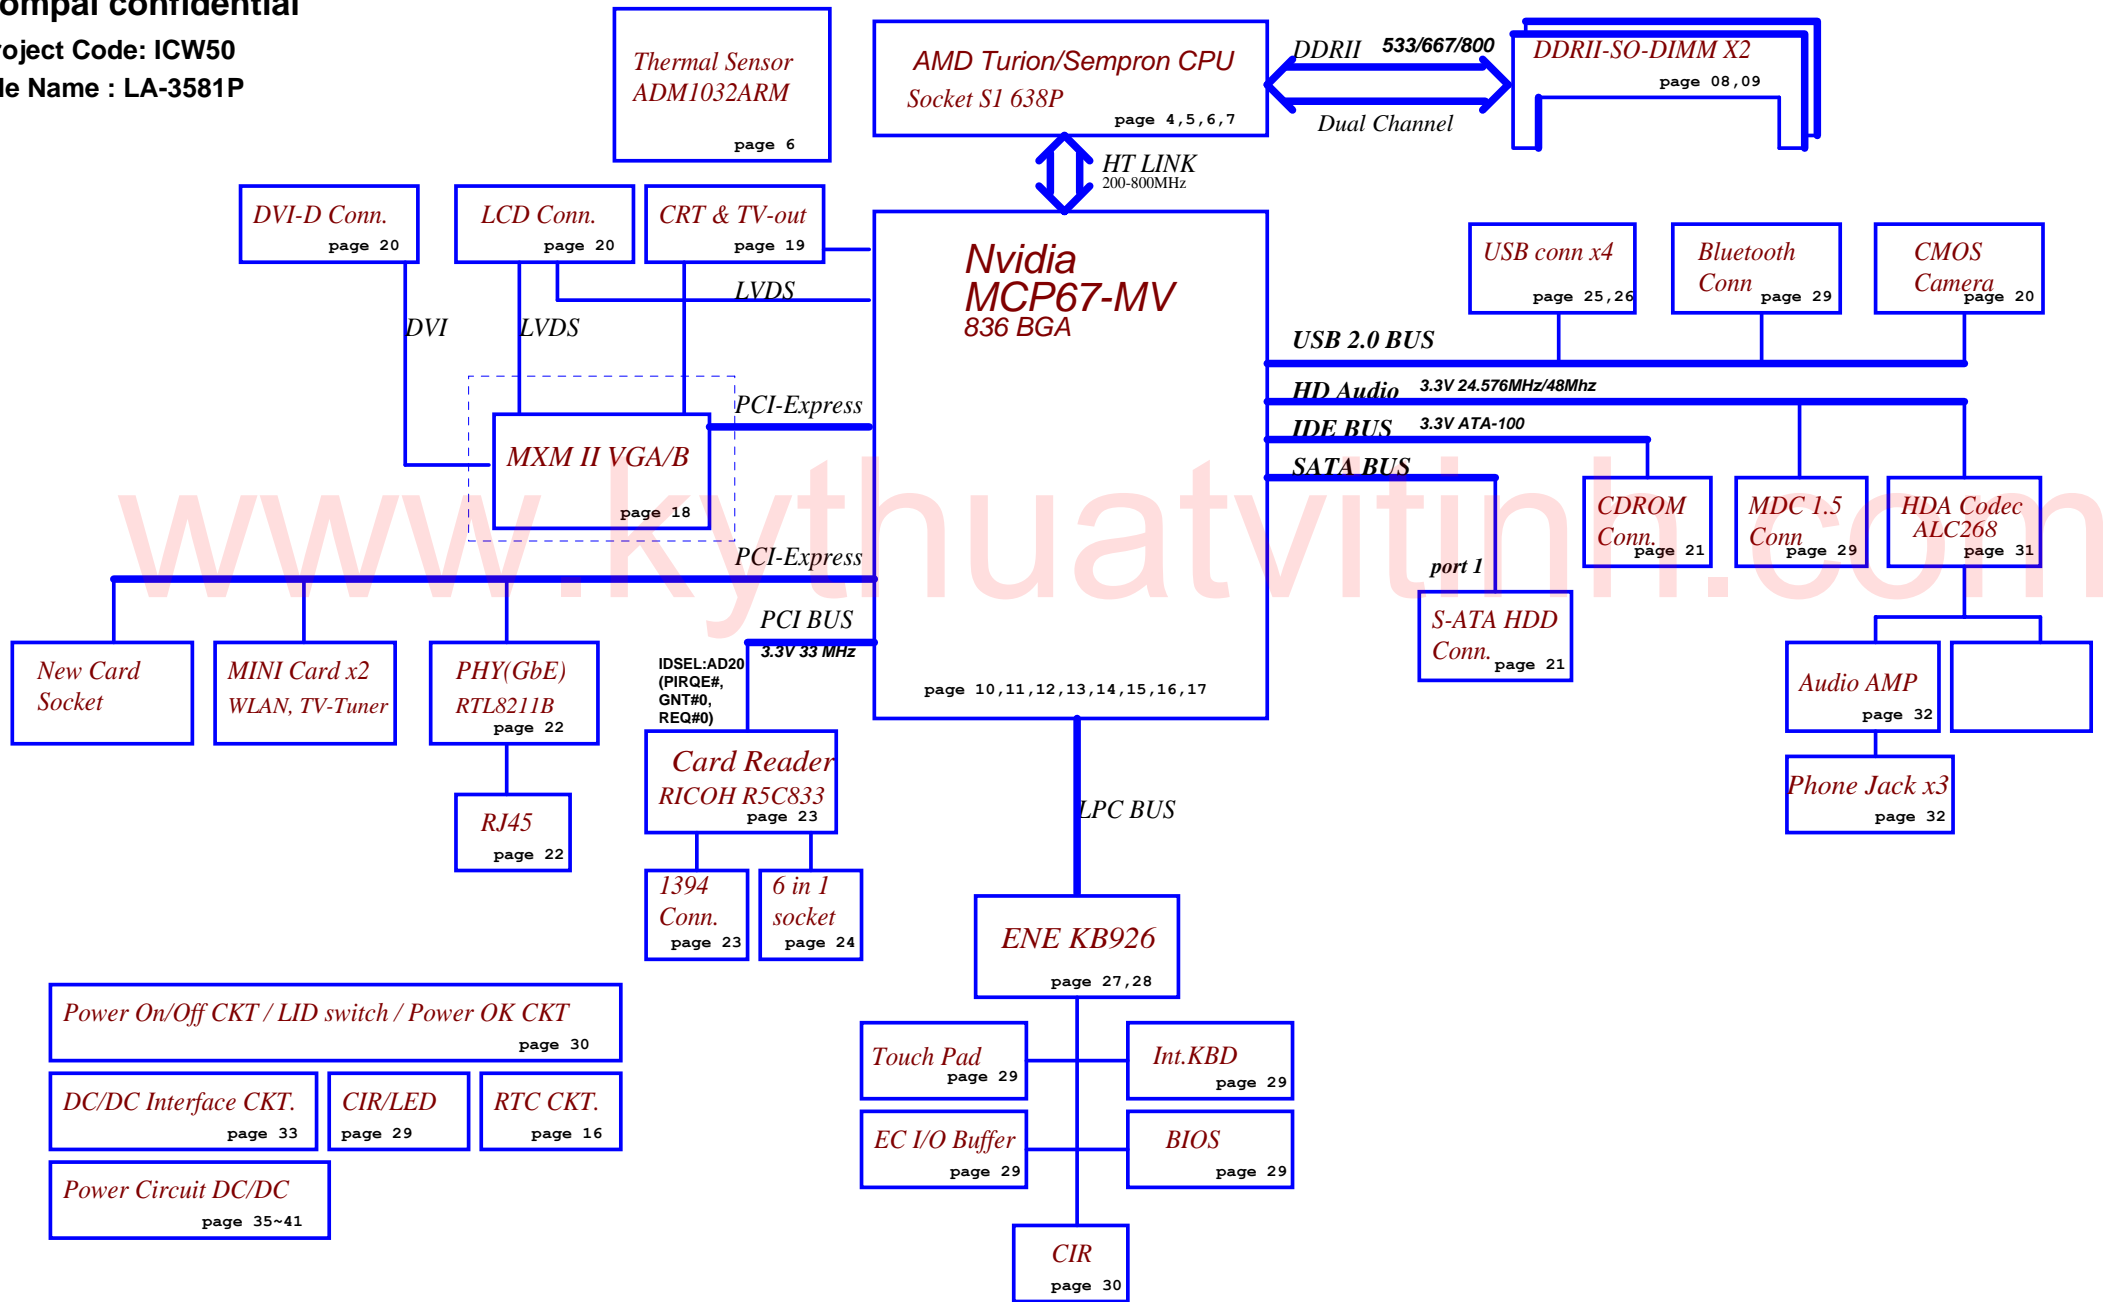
ompal confidential
oject Code: ICW50
le Name : LA-3581P

Thermal Sensor
ADM1032ARM
page 6

AMD Turion/Sempron CPU
Socket S1 638P
page 4,5,6,7

DDRII 533/667/800
Dual Channel

DDRII-SO-DIMM X2
page 08,09

HT LINK
200-800MHz

DVI-D Conn.
page 20

LCD Conn.
page 20

CRT & TV-out
page 19

LVDS

DVI

LVDS

Nvidia
MCP67-MV
836 BGA

USB conn x4
page 25,26

Bluetooth Conn
page 29

CMOS Camera
page 20

USB 2.0 BUS

HD Audio 3.3V 24.576MHz/48Mhz

IDE BUS 3.3V ATA-100

SATA BUS

PCI-Express

MXM II VGA/B
page 18

PCI-Express

CDROM Conn.
page 21

MDC 1.5 Conn
page 29

HDA Codec ALC268
page 31

port 1

S-ATA HDD Conn.
page 21

PCI BUS
3.3V 33 MHz

IDSEL:AD20
(PIRQE#,
GNT#0,
REQ#0)

page 10,11,12,13,14,15,16,17

New Card Socket

MINI Card x2
WLAN, TV-Tuner

PHY(GbE)
RTL8211B
page 22

Audio AMP
page 32

Card Reader
RICOH R5C833
page 23

Phone Jack x3
page 32

RJ45
page 22

LPC BUS

1394 Conn.
page 23

6 in 1 socket
page 24

ENE KB926
page 27,28

Power On/Off CKT / LID switch / Power OK CKT
page 30

Touch Pad
page 29

Int.KBD
page 29

DC/DC Interface CKT.
page 33

CIR/LED
page 29

RTC CKT.
page 16

EC I/O Buffer
page 29

BIOS
page 29

Power Circuit DC/DC
page 35~41

CIR
page 30

www.kythuatvitinh.com